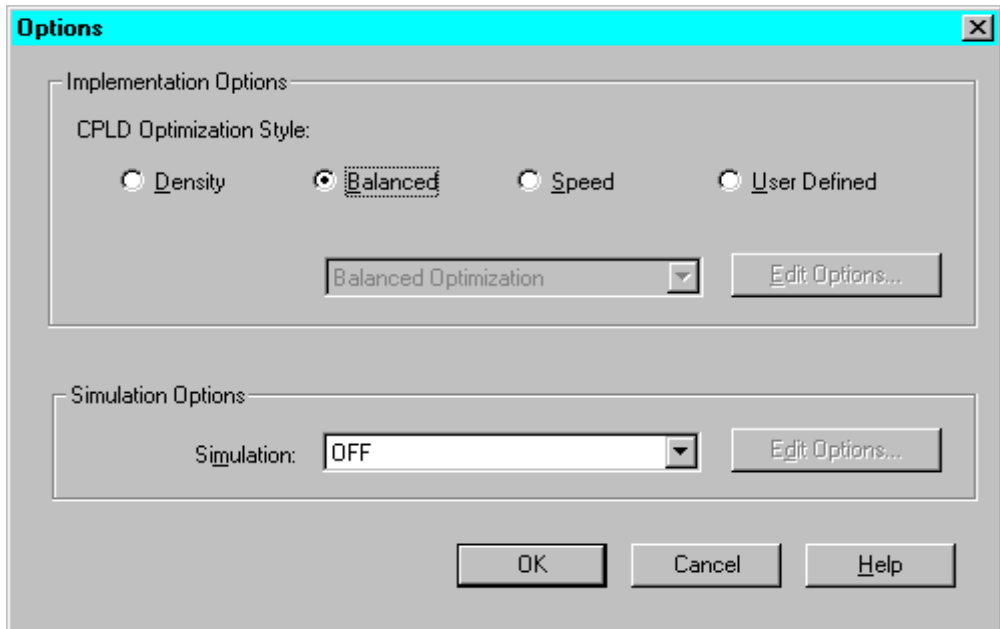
Options

Implementation Options

CPLD Optimization Style:

Density

Balanced

Speed

User Defined

Balanced Optimization

Edit Options...

Simulation Options

Simulation: OFF

Edit Options...

OK

Cancel

Help